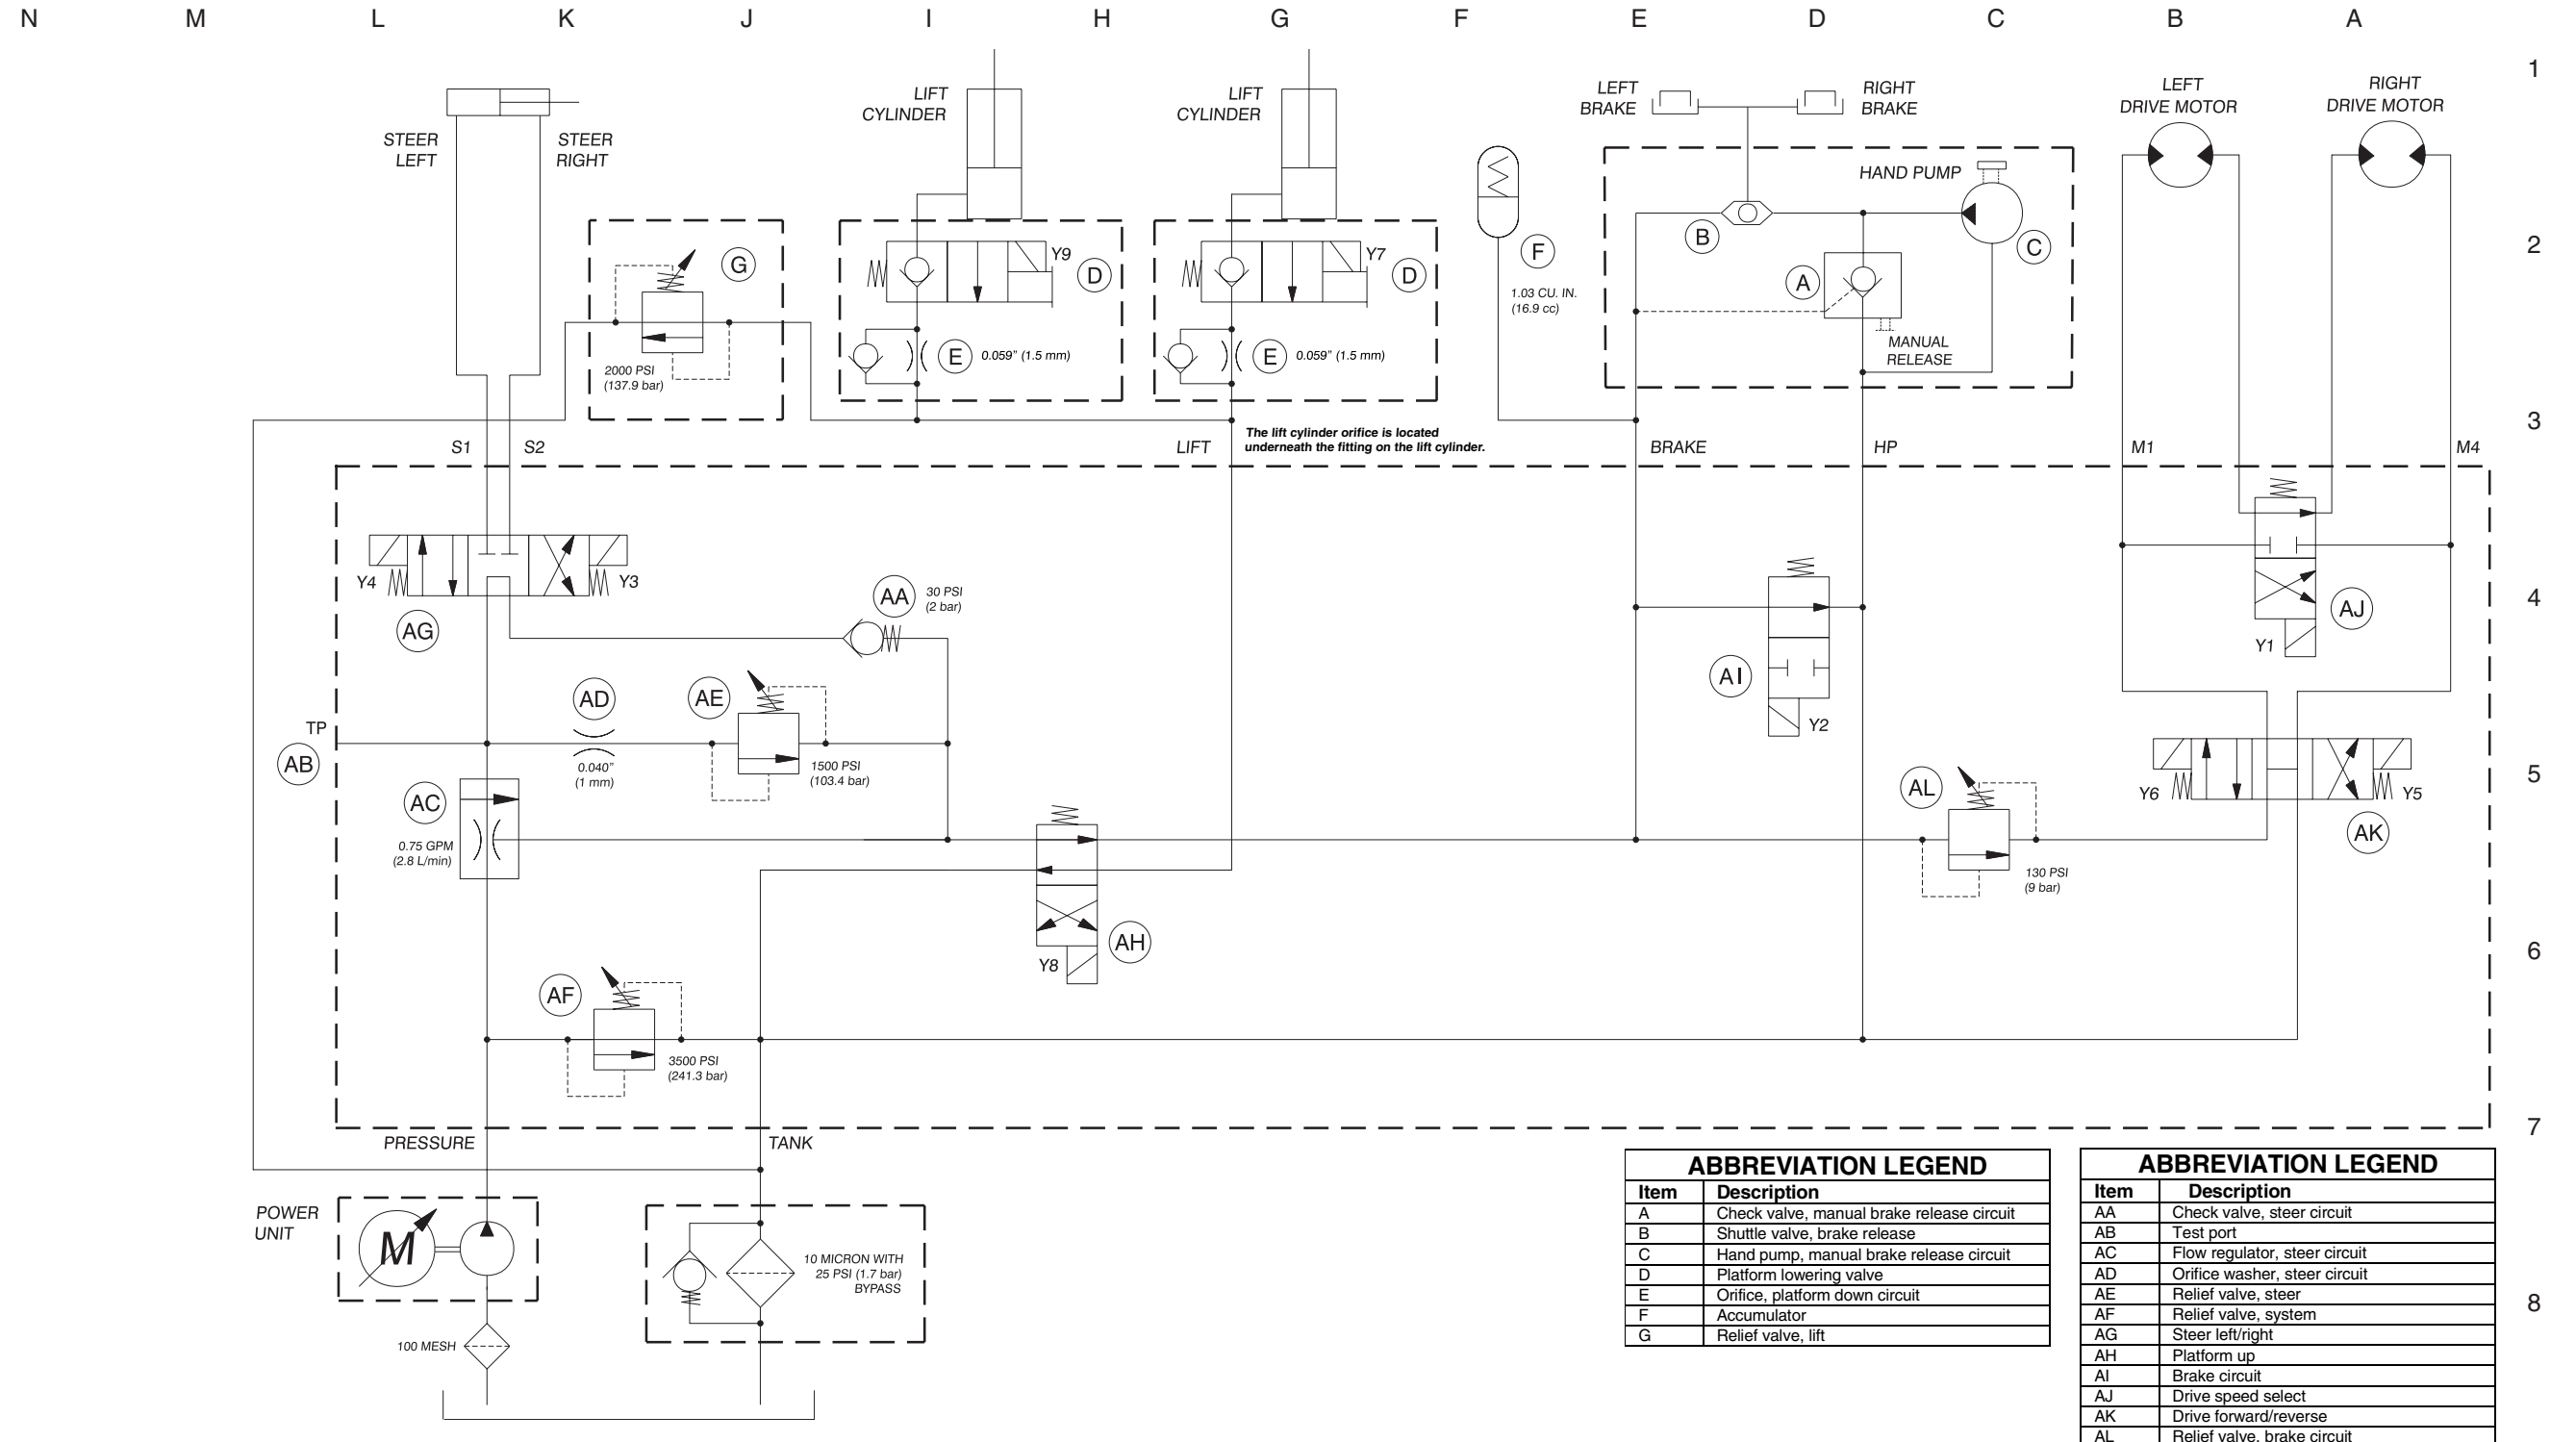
N M L K J I H G F E D C B A

1 2 3 4 5 6 7 8

STEER LEFT

STEER RIGHT

LIFT CYLINDER

LIFT CYLINDER

LEFT BRAKE

RIGHT BRAKE

LEFT DRIVE MOTOR

RIGHT DRIVE MOTOR

HAND PUMP

G

Y9 D

Y7 D

F

B

C

A

2000 PSI (137.9 bar)

E 0.059" (1.5 mm)

E 0.059" (1.5 mm)

1.03 CU. IN. (16.9 cc)

MANUAL RELEASE

S1 S2 LIFT

The lift cylinder orifice is located underneath the fitting on the lift cylinder.

BRAKE HP M1 M4

Y4 Y3

AG

AA 30 PSI (2 bar)

AJ

Y1

AI

Y2

TP

AB

AD

0.040" (1 mm)

AE

1500 PSI (103.4 bar)

AC

0.75 GPM (2.8 L/min)

AL

130 PSI (9 bar)

Y6 Y5

AK

Y8 AH

AF

3500 PSI (241.3 bar)

PRESSURE TANK

POWER UNIT

M

10 MICRON WITH 25 PSI (1.7 bar) BYPASS

100 MESH

| ABBREVIATION LEGEND | |
|---|---|
| Item | Description |
| A | Check valve, manual brake release circuit |
| B | Shuttle valve, brake release |
| C | Hand pump, manual brake release circuit |
| D | Platform lowering valve |
| E | Orifice, platform down circuit |
| F | Accumulator |
| G | Relief valve, lift |

| ABBREVIATION LEGEND | |
|---|---|
| Item | Description |
| AA | Check valve, steer circuit |
| AB | Test port |
| AC | Flow regulator, steer circuit |
| AD | Orifice washer, steer circuit |
| AE | Relief valve, steer |
| AF | Relief valve, system |
| AG | Steer left/right |
| AH | Platform up |
| AI | Brake circuit |
| AJ | Drive speed select |
| AK | Drive forward/reverse |
| AL | Relief valve, brake circuit |